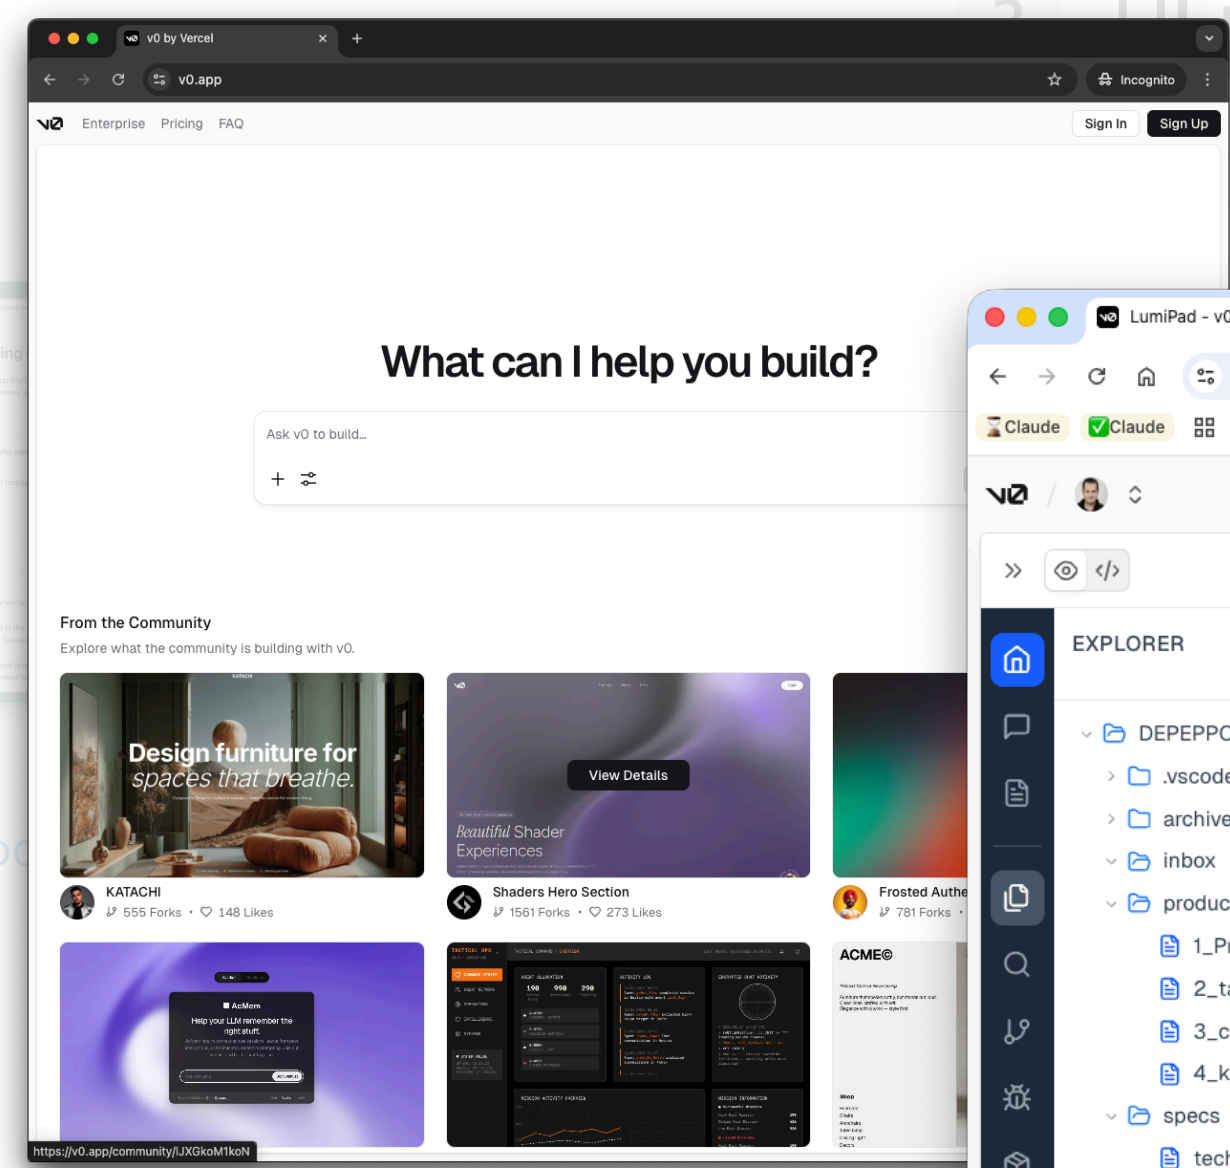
v0 by Vercel

v0.app

Incognito

Enterprise Pricing FAQ

Sign In Sign Up

What can I help you build?

Ask v0 to build...

From the Community

Explore what the community is building with v0.

KATACHI

Design furniture for spaces that breathe.

View Details

Beautiful Shader Experiences

KATACHI
555 Forks · 148 Likes

Shaders Hero Section
1561 Forks · 273 Likes

Frosted Authe
781 Forks ·

AcMem

Help your LLM remember the right stuff.

ACME©

https://v0.app/community/lJXGkoM1koN

LumiPad - v0

Claude Claude

EXPLORER

DEPEPPO
.vscode
archive
inbox
produc
1_Pr
2_ta
3_c
4_k
specs
tech